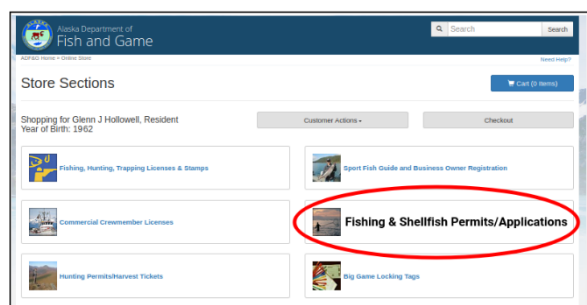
Alaska Department of
Fish and Game

Search
Search

ADF&G Home » Online Store
Need Help?

Store Sections

Cart (0 items)

Shopping for Glenn J Hollowell, Resident
Year of Birth: 1962

Customer Actions
Checkout

Fishing, Hunting, Trapping Licenses & Stamps

Sport Fish Guide and Business Owner Registration

Commercial Crewmember Licenses

Fishing & Shellfish Permits/Applications

Hunting Permits/Harvest Tickets

Big Game Locking Tags